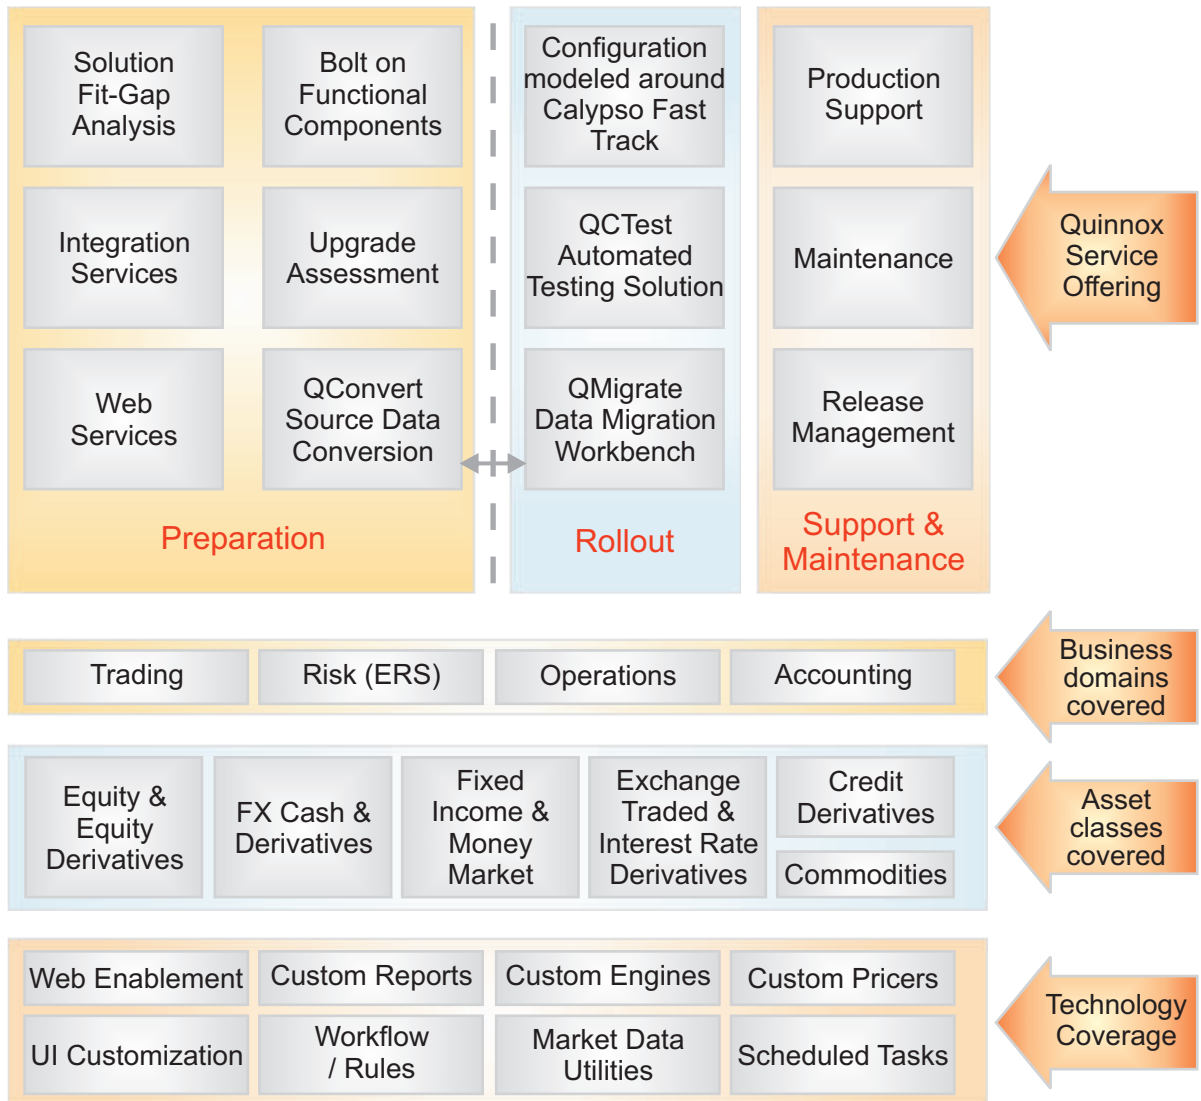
Solution Fit-Gap Analysis

Bolt on Functional Components

Integration Services

Upgrade Assessment

Web Services

QConvert Source Data Conversion

Preparation

Configuration modeled around Calypso Fast Track

QCTest Automated Testing Solution

QMigrate Data Migration Workbench

Rollout

Production Support

Maintenance

Release Management

Support & Maintenance

Quinnox Service Offering

Trading

Risk (ERS)

Operations

Accounting

Business domains covered

Equity & Equity Derivatives

FX Cash & Derivatives

Fixed Income & Money Market

Exchange Traded & Interest Rate Derivatives

Credit Derivatives

Commodities

Asset classes covered

Web Enablement

Custom Reports

Custom Engines

Custom Pricers

UI Customization

Workflow / Rules

Market Data Utilities

Scheduled Tasks

Technology Coverage